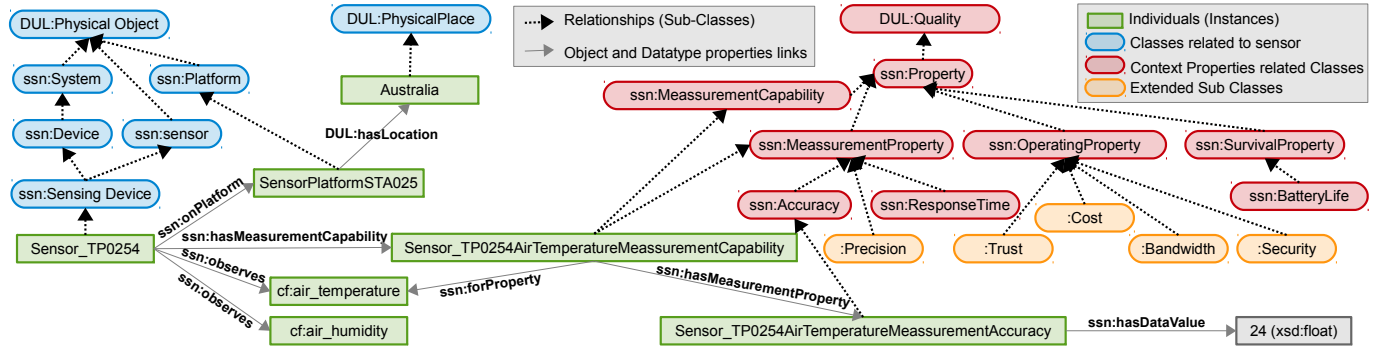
DUL:Physical Object
DUL:PhysicalPlace
Relationships (Sub-Classes)
Object and Datatype properties links
DUL:Quality
Individuals (Instances)
Classes related to sensor
Context Properties related Classes
Extended Sub Classes
ssn:System
ssn:Platform
Australia
ssn:Property
ssn:MeassurementCapability
DUL:hasLocation
ssn:Device
ssn:sensor
ssn:MeassurementProperty
ssn:OperatingProperty
ssn:SurvivalProperty
ssn:Sensing Device
ssn:onPlatform
SensorPlatformSTA025
ssn:Accuracy
ssn:ResponseTime
ssn:BatteryLife
:Cost
Sensor_TP0254
ssn:hasMeasurementCapability
Sensor_TP0254AirTemperatureMeassurementCapability
:Precision
:Trust
:Bandwidth
:Security
ssn:observes
ssn:observes
ssn:hasMeasurementProperty
cf:air_temperature
ssn:forProperty
cf:air_humidity
Sensor_TP0254AirTemperatureMeassurementAccuracy
ssn:hasDataValue
24 (xsd:float)